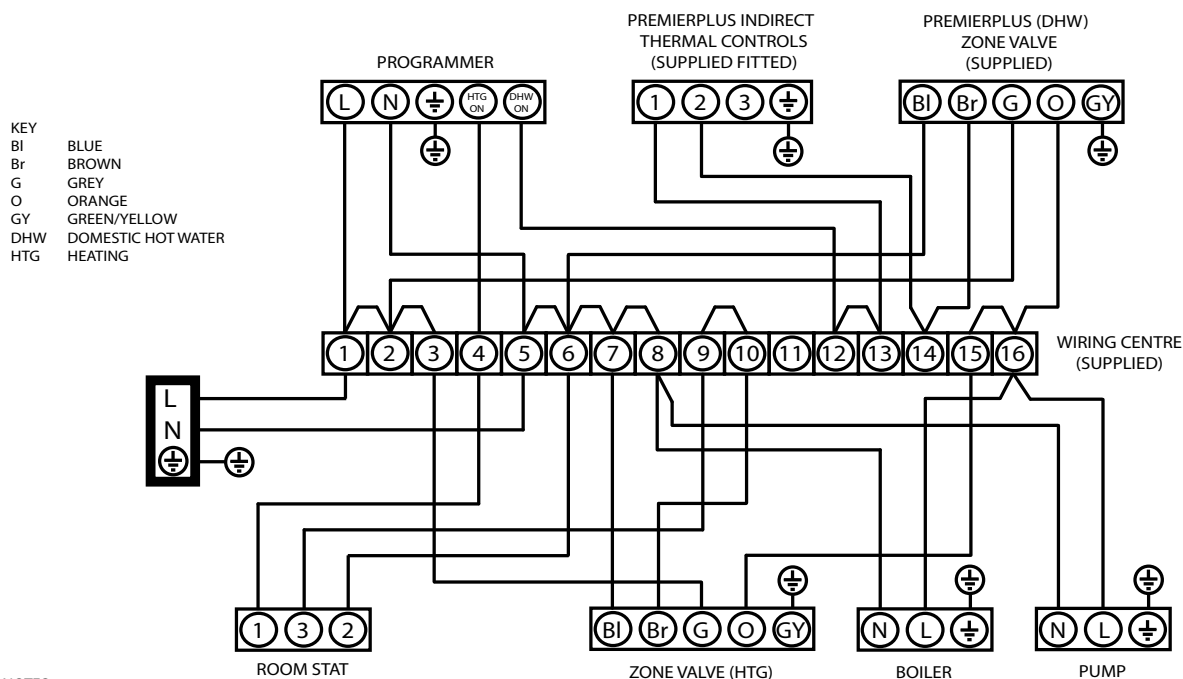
PROGRAMMER

L N ⏚ HTG ON DHW ON

PREMIERPLUS INDIRECT THERMAL CONTROLS (SUPPLIED FITTED)

1 2 3 ⏚

PREMIERPLUS (DHW) ZONE VALVE (SUPPLIED)

Bl Br G O GY

KEY
Bl BLUE
Br BROWN
G GREY
O ORANGE
GY GREEN/YELLOW
DHW DOMESTIC HOT WATER
HTG HEATING

1 2 3 4 5 6 7 8 9 10 11 12 13 14 15 16

WIRING CENTRE (SUPPLIED)

L
N
⏚

1 3 2
ROOM STAT

Bl Br G O GY
ZONE VALVE (HTG)

N L ⏚
BOILER

N L ⏚
PUMP

NOTES